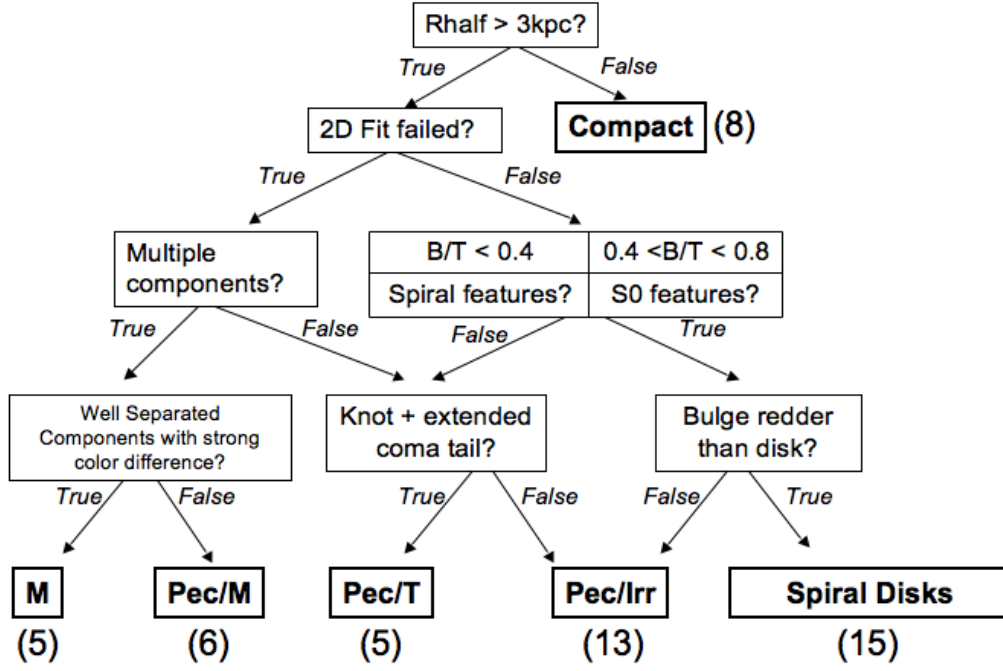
Rhalf > 3kpc?

True

False

2D Fit failed?

Compact (8)

True

False

Multiple components?

| B/T < 0.4 | 0.4 <B/T < 0.8 |
|---|---|
| Spiral features? | S0 features? |

True

False

False

True

Well Separated Components with strong color difference?

Knot + extended coma tail?

Bulge redder than disk?

True

False

True

False

False

True

M
(5)

Pec/M
(6)

Pec/T
(5)

Pec/Irr
(13)

Spiral Disks
(15)